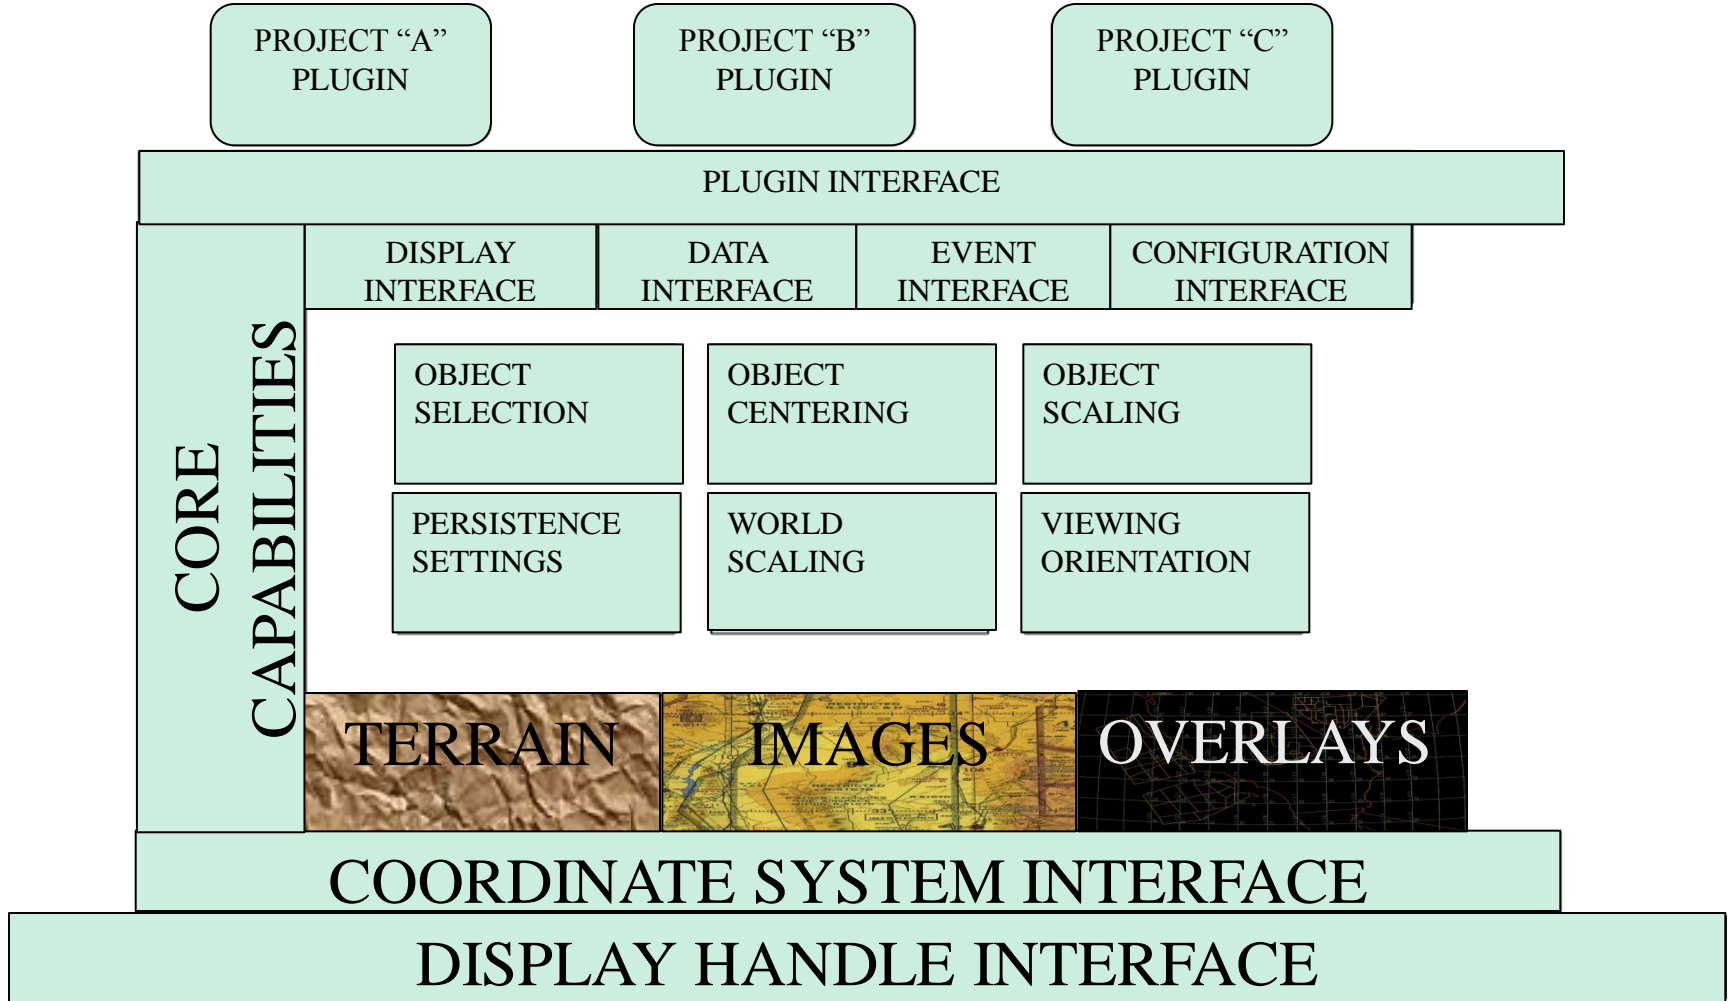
PROJECT “A” PLUGIN

PROJECT “B” PLUGIN

PROJECT “C” PLUGIN

PLUGIN INTERFACE

CORE CAPABILITIES

DISPLAY INTERFACE

DATA INTERFACE

EVENT INTERFACE

CONFIGURATION INTERFACE

OBJECT SELECTION

OBJECT CENTERING

OBJECT SCALING

PERSISTENCE SETTINGS

WORLD SCALING

VIEWING ORIENTATION

TERRAIN

IMAGES

OVERLAYS

COORDINATE SYSTEM INTERFACE

DISPLAY HANDLE INTERFACE